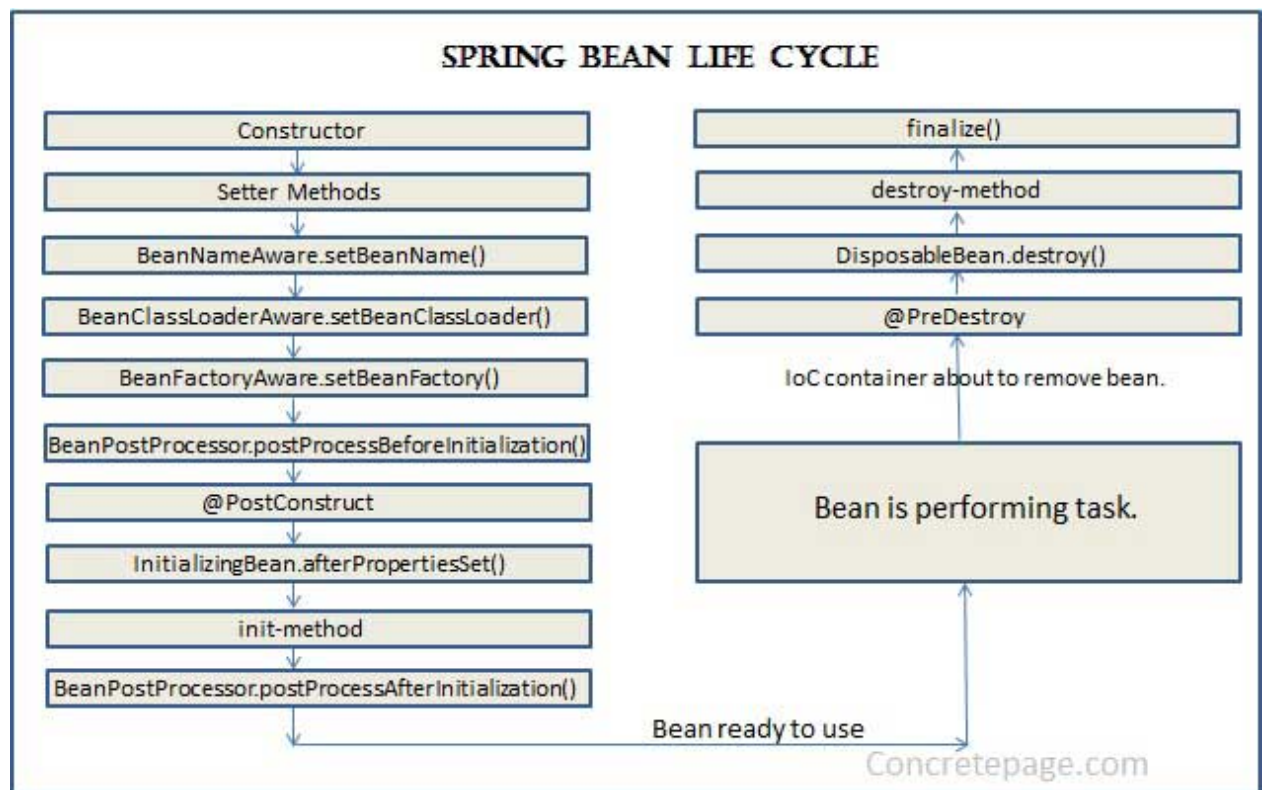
SPRING BEAN LIFE CYCLE

Constructor

Setter Methods

BeanNameAware.setBeanName()

BeanClassLoaderAware.setBeanClassLoader()

BeanFactoryAware.setBeanFactory()

BeanPostProcessor.postProcessBeforeInitialization()

@PostConstruct

InitializingBean.afterPropertiesSet()

init-method

BeanPostProcessor.postProcessAfterInitialization()

Bean ready to use

Bean is performing task.

IoC container about to remove bean.

@PreDestroy

DisposableBean.destroy()

destroy-method

finalize()

Concretepage.com